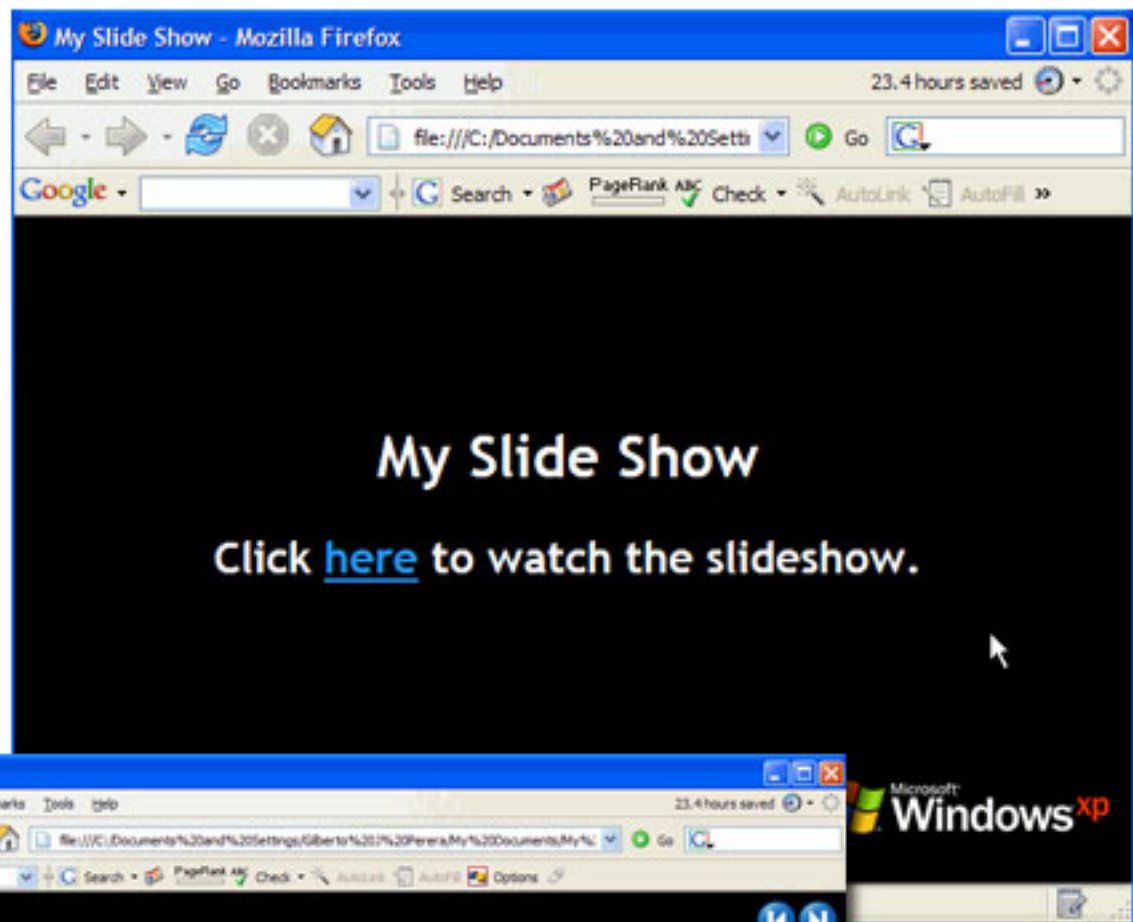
My Slide Show - Mozilla Firefox

File Edit View Go Bookmarks Tools Help

23.4 hours saved

file:///C:/Documents%20and%20Setti

Go

Google

Search

PageRank

Check

AutoLink

AutoFill

»

My Slide Show

Click here to watch the slideshow.

arks Tools Help

23.4 hours saved

file:///C:/Documents%20and%20Settings/Gilberto%20J%20Perera/My%20Documents/My%

Go

Search

PageRank

Check

AutoLink

AutoFill

Options

Microsoft Windows xp